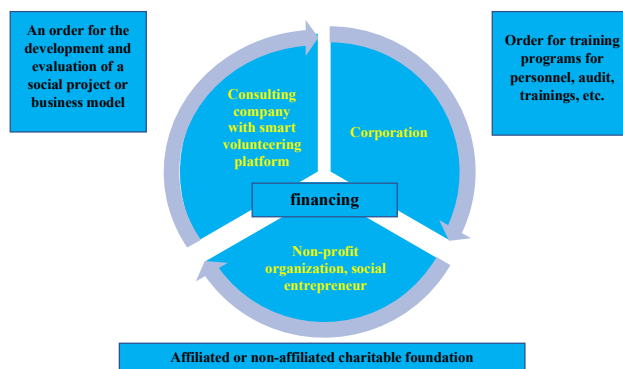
An order for the development and evaluation of a social project or business model

Order for training programs for personnel, audit, trainings, etc.

Consulting company with smart volunteering platform

Corporation

financing

Non-profit organization, social entrepreneur

Affiliated or non-affiliated charitable foundation